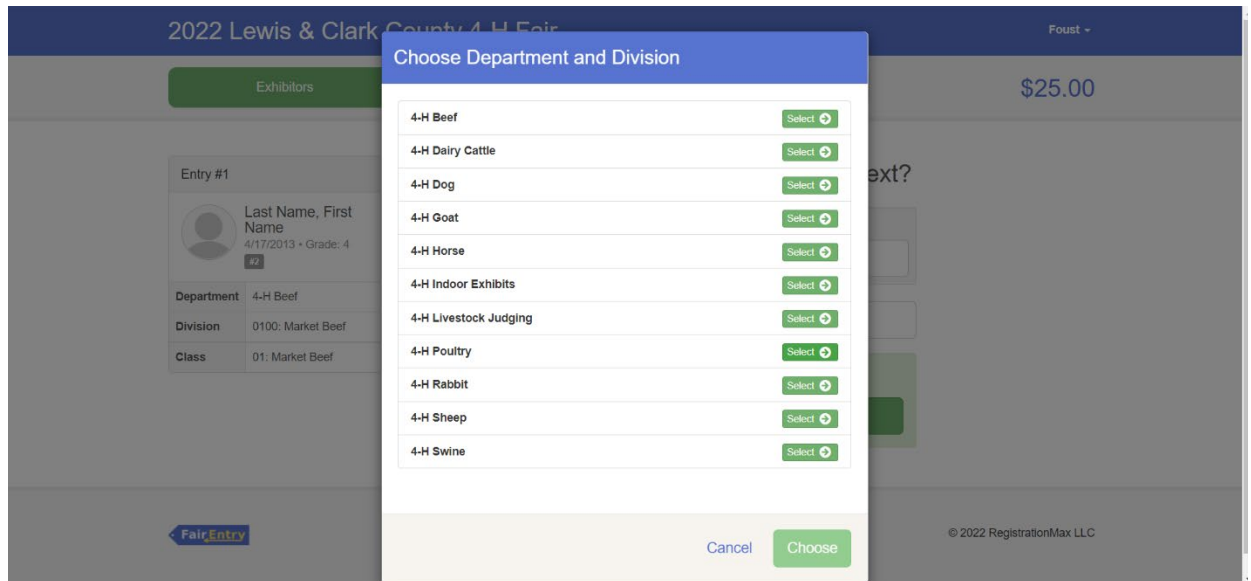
2022 Lewis & Clark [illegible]

Foust

Exhibitors

$25.00

Entry #1

Last Name, First Name
4/17/2013 • Grade: 4
#2

| Department | 4-H Beef |
|---|---|
| Division | 0100: Market Beef |
| Class | 01: Market Beef |

ext?

Choose Department and Division

4-H Beef Select
4-H Dairy Cattle Select
4-H Dog Select
4-H Goat Select
4-H Horse Select
4-H Indoor Exhibits Select
4-H Livestock Judging Select
4-H Poultry Select
4-H Rabbit Select
4-H Sheep Select
4-H Swine Select

Cancel Choose

FairEntry

© 2022 RegistrationMax LLC